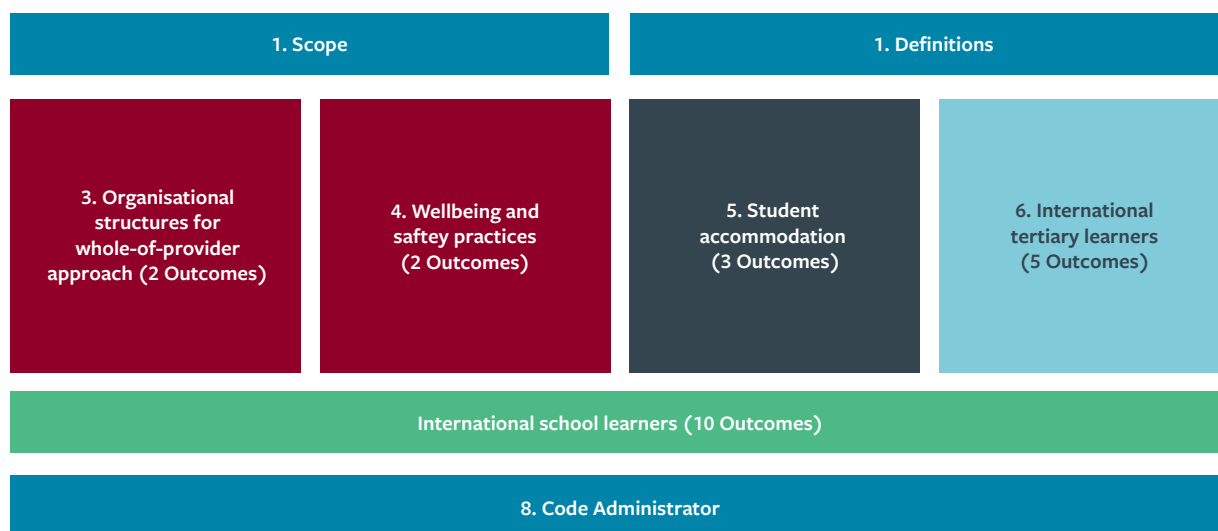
1. Scope

1. Definitions

3. Organisational structures for whole-of-provider approach (2 Outcomes)

4. Wellbeing and saftey practices (2 Outcomes)

5. Student accommodation (3 Outcomes)

6. International tertiary learners (5 Outcomes)

International school learners (10 Outcomes)

8. Code Administrator